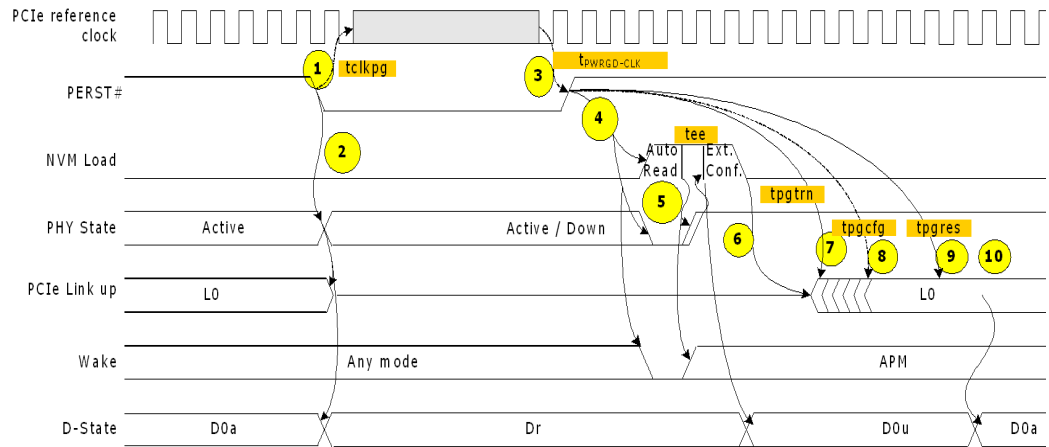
PCIe reference clock

1 tclkpg

3 $t_{PWRGD-CLK}$

PERST#

2

4

tee

NVM Load

Auto Read

Ext. Conf.

5

tpgtrn

PHY State

Active

Active / Down

6

7 tpgcfg 8

tpgres 9 10

PCIe Link up

L0

L0

Wake

Any mode

APM

D-State

D0a

Dr

D0u

D0a